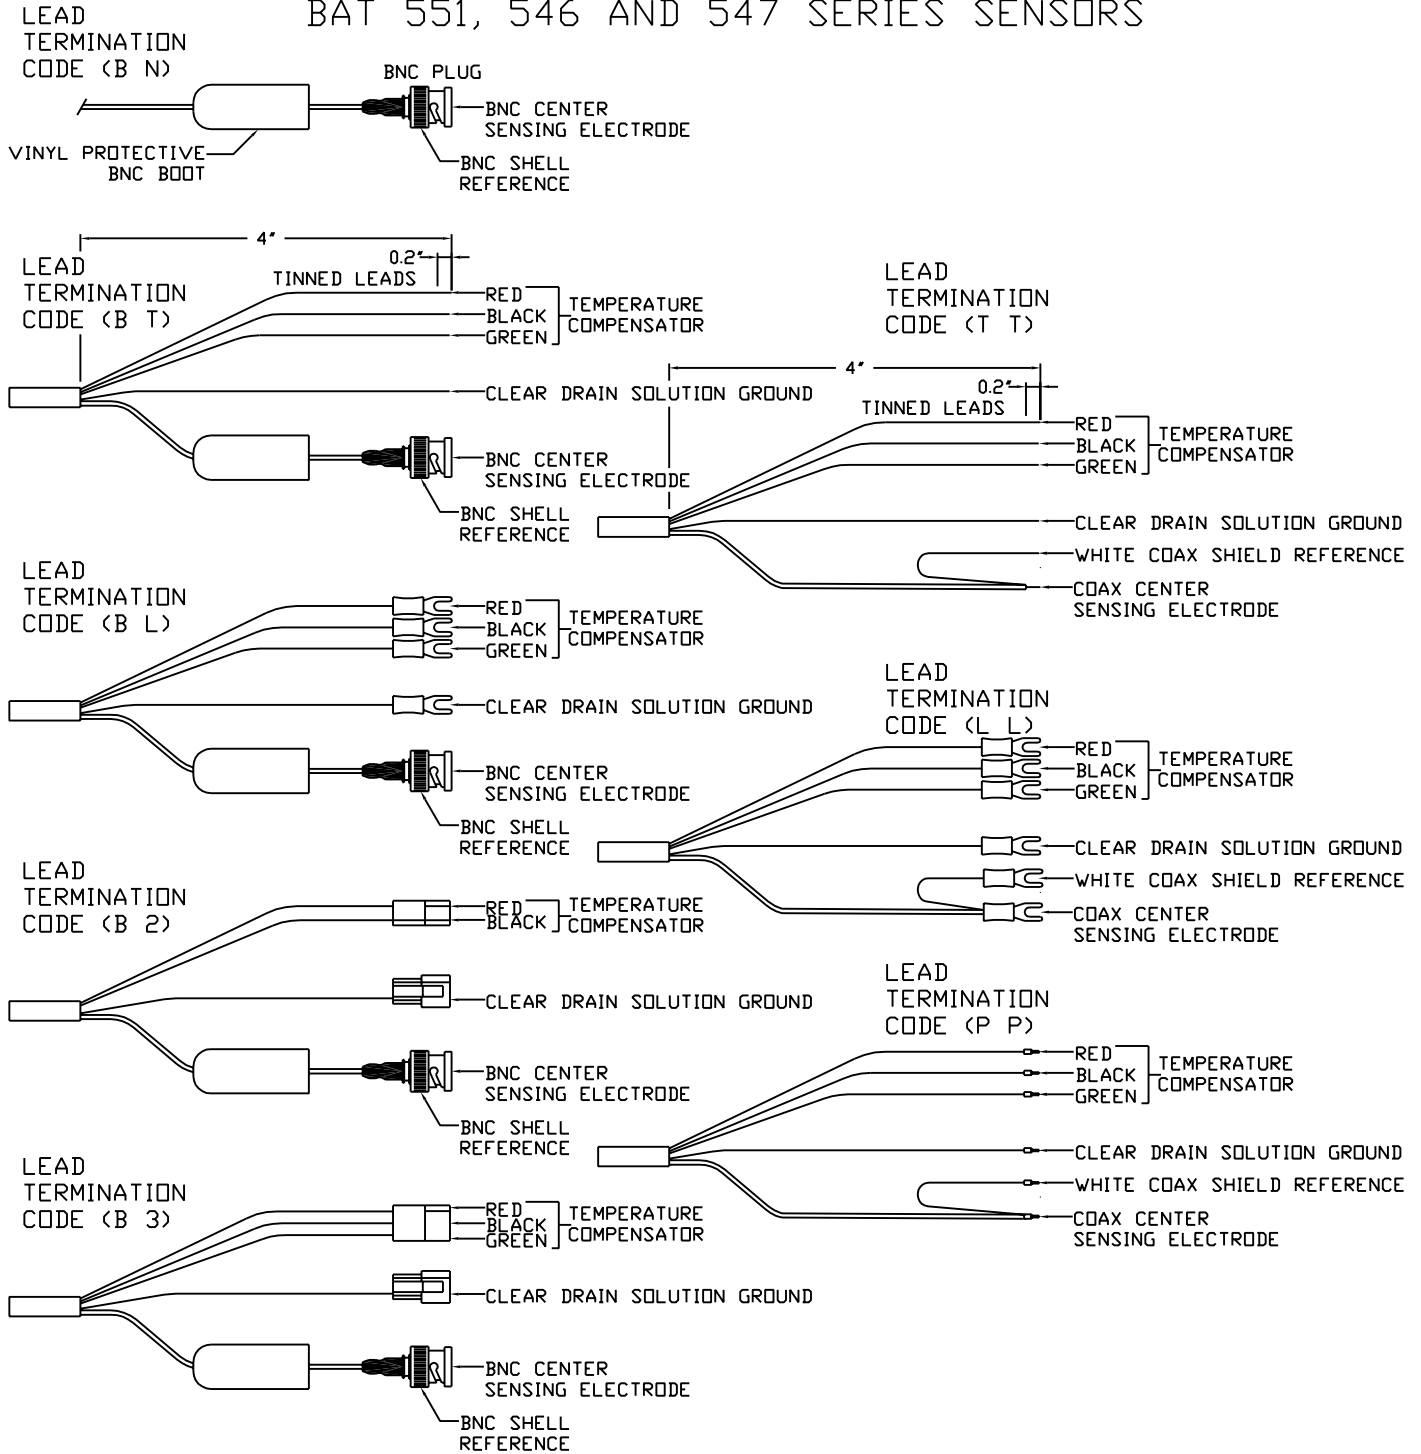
BAT 551, 546 AND 547 SERIES SENSORS

LEAD TERMINATION CODE (B N)

BNC PLUG
BNC CENTER SENSING ELECTRODE
VINYL PROTECTIVE BNC BOOT
BNC SHELL REFERENCE

4"
0.2"
TINNED LEADS
LEAD TERMINATION CODE (B T)
RED
BLACK
GREEN
TEMPERATURE COMPENSATOR
CLEAR DRAIN SOLUTION GROUND
BNC CENTER SENSING ELECTRODE
BNC SHELL REFERENCE

LEAD TERMINATION CODE (T T)
4"
0.2"
TINNED LEADS
RED
BLACK
GREEN
TEMPERATURE COMPENSATOR
CLEAR DRAIN SOLUTION GROUND
WHITE COAX SHIELD REFERENCE
COAX CENTER SENSING ELECTRODE

LEAD TERMINATION CODE (B L)
RED
BLACK
GREEN
TEMPERATURE COMPENSATOR
CLEAR DRAIN SOLUTION GROUND
BNC CENTER SENSING ELECTRODE
BNC SHELL REFERENCE

LEAD TERMINATION CODE (L L)
RED
BLACK
GREEN
TEMPERATURE COMPENSATOR
CLEAR DRAIN SOLUTION GROUND
WHITE COAX SHIELD REFERENCE
COAX CENTER SENSING ELECTRODE

LEAD TERMINATION CODE (B 2)
RED
BLACK
TEMPERATURE COMPENSATOR
CLEAR DRAIN SOLUTION GROUND
BNC CENTER SENSING ELECTRODE
BNC SHELL REFERENCE

LEAD TERMINATION CODE (P P)
RED
BLACK
GREEN
TEMPERATURE COMPENSATOR
CLEAR DRAIN SOLUTION GROUND
WHITE COAX SHIELD REFERENCE
COAX CENTER SENSING ELECTRODE

LEAD TERMINATION CODE (B 3)
RED
BLACK
GREEN
TEMPERATURE COMPENSATOR
CLEAR DRAIN SOLUTION GROUND
BNC CENTER SENSING ELECTRODE
BNC SHELL REFERENCE